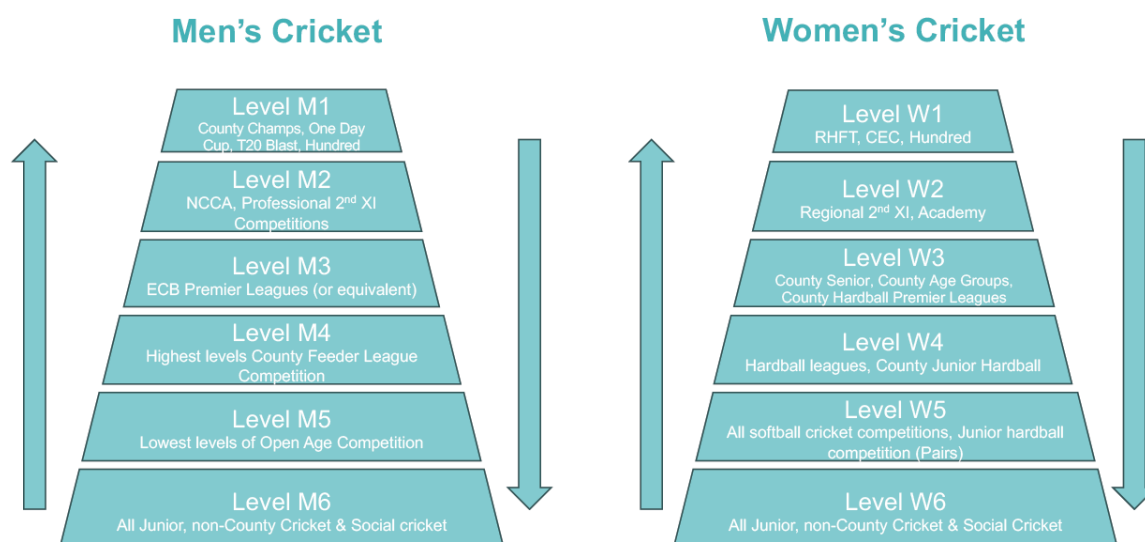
Men's Cricket

Level M1
County Champs, One Day Cup, T20 Blast, Hundred

Level M2
NCCA, Professional 2$^{nd}$ XI Competitions

Level M3
ECB Premier Leagues (or equivalent)

Level M4
Highest levels County Feeder League Competition

Level M5
Lowest levels of Open Age Competition

Level M6
All Junior, non-County Cricket & Social cricket

Women's Cricket

Level W1
RHFT, CEC, Hundred

Level W2
Regional 2$^{nd}$ XI, Academy

Level W3
County Senior, County Age Groups, County Hardball Premier Leagues

Level W4
Hardball leagues, County Junior Hardball

Level W5
All softball cricket competitions, Junior hardball competition (Pairs)

Level W6
All Junior, non-County Cricket & Social Cricket